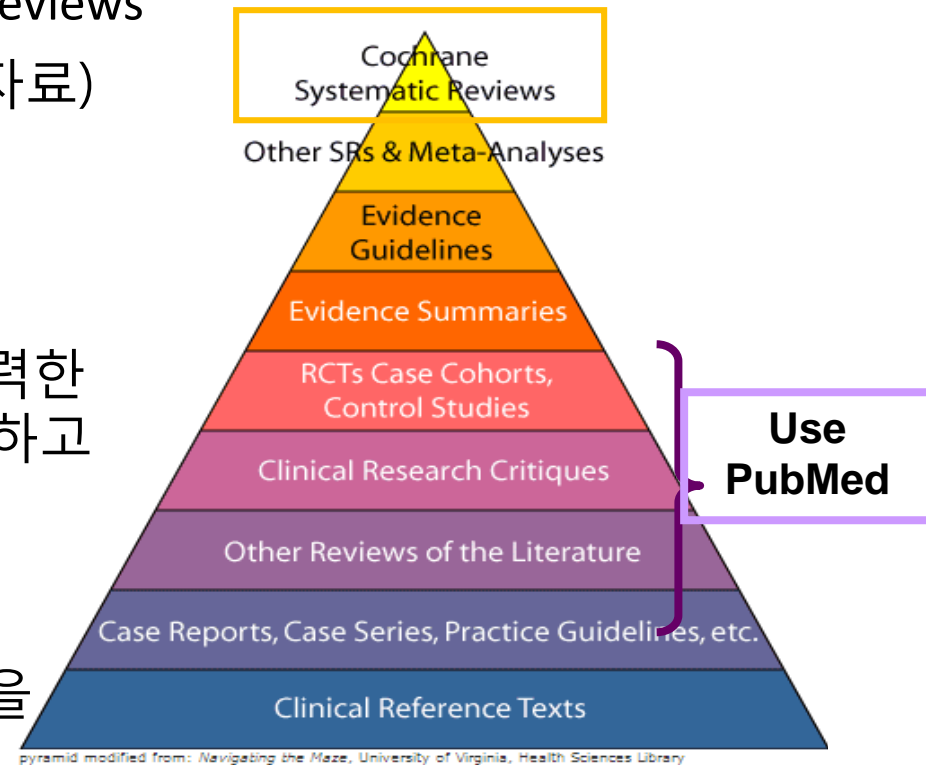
eviews

자료)

력한
하고

을

Cochrane Systematic Reviews

Other SRs & Meta-Analyses

Evidence Guidelines

Evidence Summaries

RCTs Case Cohorts, Control Studies

Clinical Research Critiques

Other Reviews of the Literature

Case Reports, Case Series, Practice Guidelines, etc.

Clinical Reference Texts

Use PubMed

pyramid modified from: Navigating the Maze, University of Virginia, Health Sciences Library